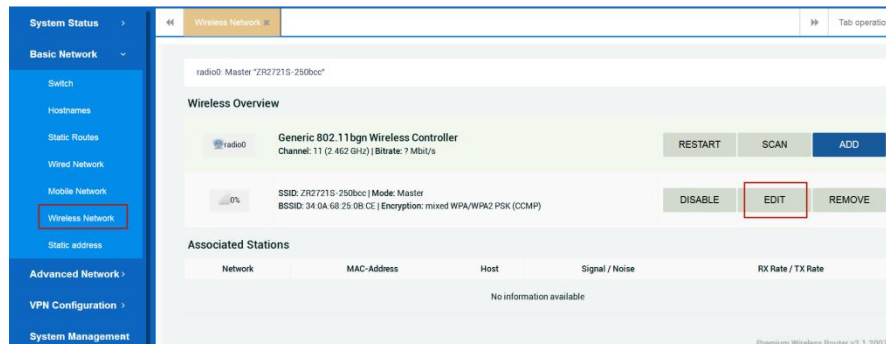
System Status ›
Basic Network ˅
Switch
Hostnames
Static Routes
Wired Network
Mobile Network
Wireless Network
Static address
Advanced Network ›
VPN Configuration ›
System Management

« Wireless Network ✕ » Tab operatio

radio0: Master "ZR2721S-250bcc"

Wireless Overview

radio0 Generic 802.11bgn Wireless Controller
Channel: 11 (2.462 GHz) | Bitrate: ? Mbit/s
RESTART SCAN ADD

0% SSID: ZR2721S-250bcc | Mode: Master
BSSID: 34:0A:68:25:0B:CE | Encryption: mixed WPA/WPA2 PSK (CCMP)
DISABLE EDIT REMOVE

Associated Stations

| Network | MAC-Address | Host | Signal / Noise | RX Rate / TX Rate |
|---|---|---|---|---|
| No information available | | | | |

Premium Wireless Router v2.1.200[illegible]